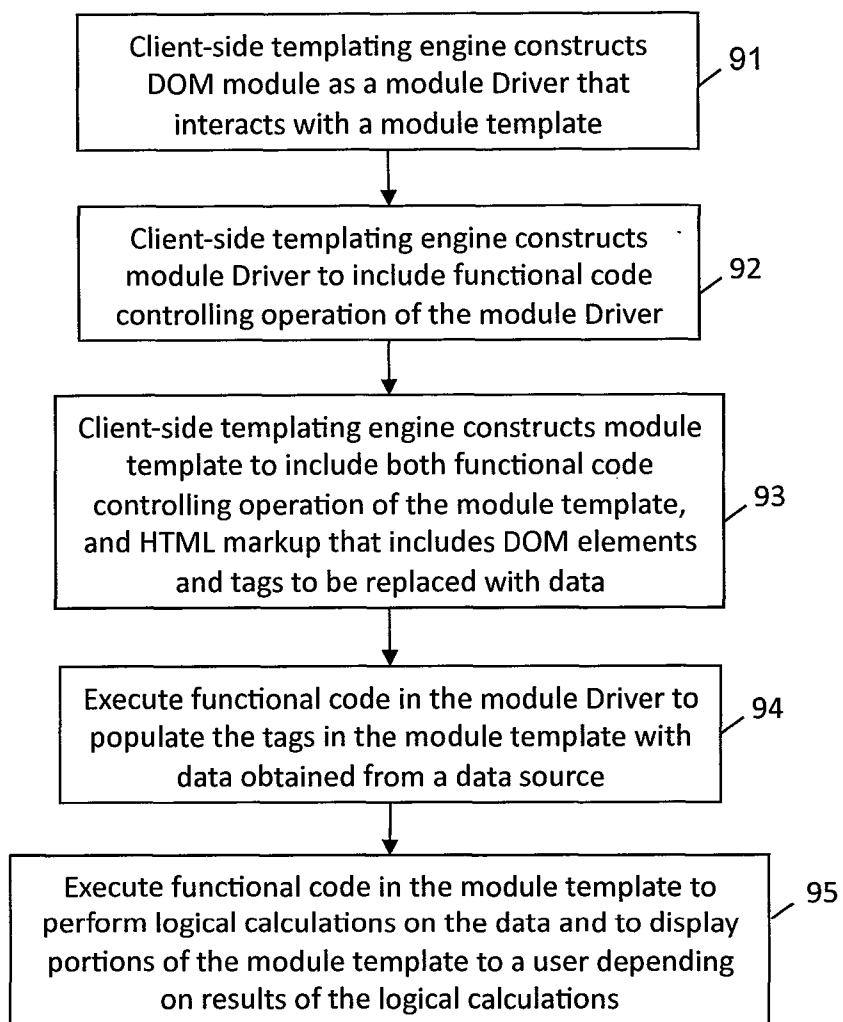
Client-side templating engine constructs DOM module as a module Driver that interacts with a module template

91

Client-side templating engine constructs module Driver to include functional code controlling operation of the module Driver

92

Client-side templating engine constructs module template to include both functional code controlling operation of the module template, and HTML markup that includes DOM elements and tags to be replaced with data

93

Execute functional code in the module Driver to populate the tags in the module template with data obtained from a data source

94

Execute functional code in the module template to perform logical calculations on the data and to display portions of the module template to a user depending on results of the logical calculations

95